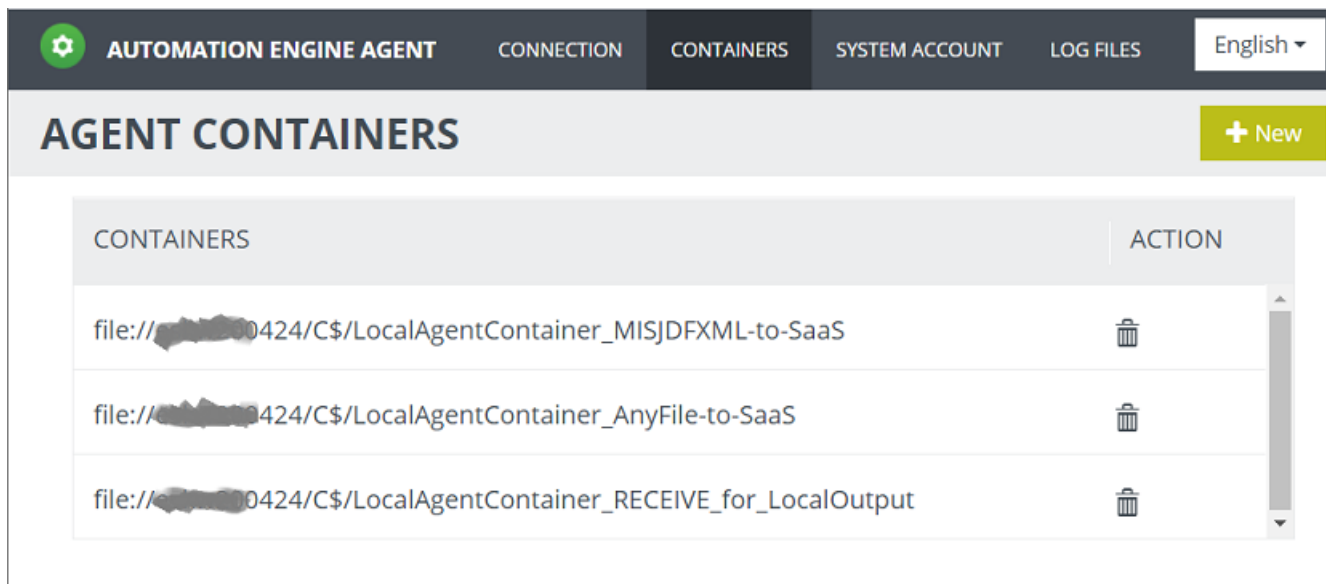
AUTOMATION ENGINE AGENT CONNECTION CONTAINERS SYSTEM ACCOUNT LOG FILES English

AGENT CONTAINERS

New

| CONTAINERS | ACTION |
|---|---|
| file://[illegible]0424/C$/LocalAgentContainer_MISJDFXML-to-SaaS | |
| file://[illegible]424/C$/LocalAgentContainer_AnyFile-to-SaaS | |
| file://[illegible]0424/C$/LocalAgentContainer_RECEIVE_for_LocalOutput | |